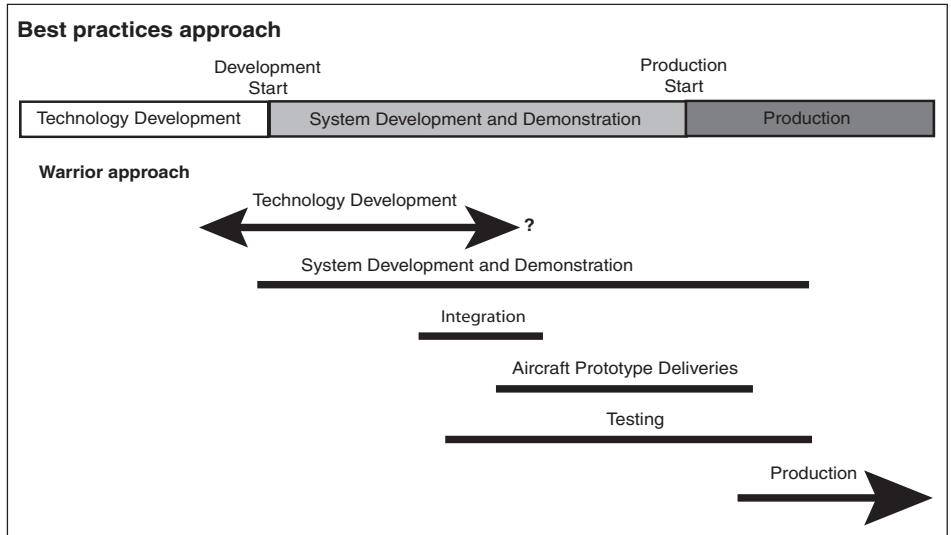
Best practices approach

Development Start

Production Start

| Technology Development | System Development and Demonstration | Production |
|---|---|---|

Warrior approach

Technology Development

?

System Development and Demonstration

Integration

Aircraft Prototype Deliveries

Testing

Production